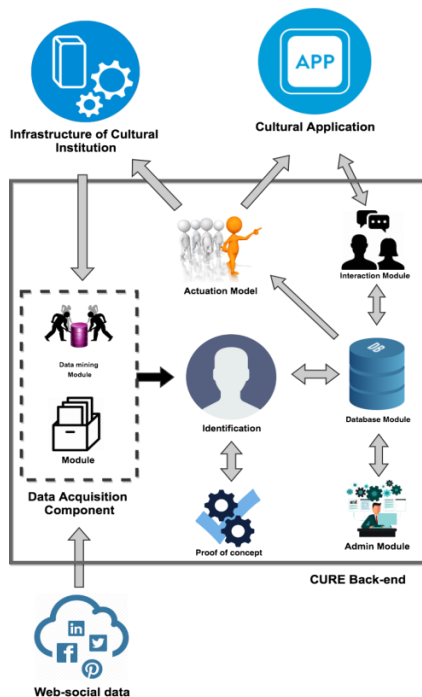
APP

Infrastructure of Cultural Institution

Cultural Application

Actuation Model

Interaction Module

Data mining Module

Module

Identification

DB

Database Module

Data Acquisition Component

Proof of concept

Admin Module

CURE Back-end

Web-social data